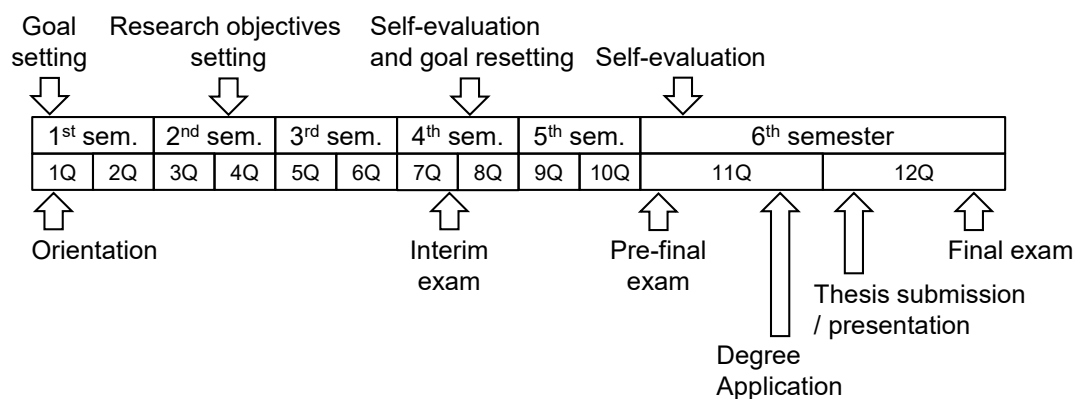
Goal setting

Research objectives setting

Self-evaluation and goal resetting

Self-evaluation

| 1st sem. | | 2nd sem. | | 3rd sem. | | 4th sem. | | 5th sem. | | 6th semester | |
|---|---|---|---|---|---|---|---|---|---|---|---|
| 1Q | 2Q | 3Q | 4Q | 5Q | 6Q | 7Q | 8Q | 9Q | 10Q | 11Q | 12Q |

Orientation

Interim exam

Pre-final exam

Degree Application

Thesis submission / presentation

Final exam